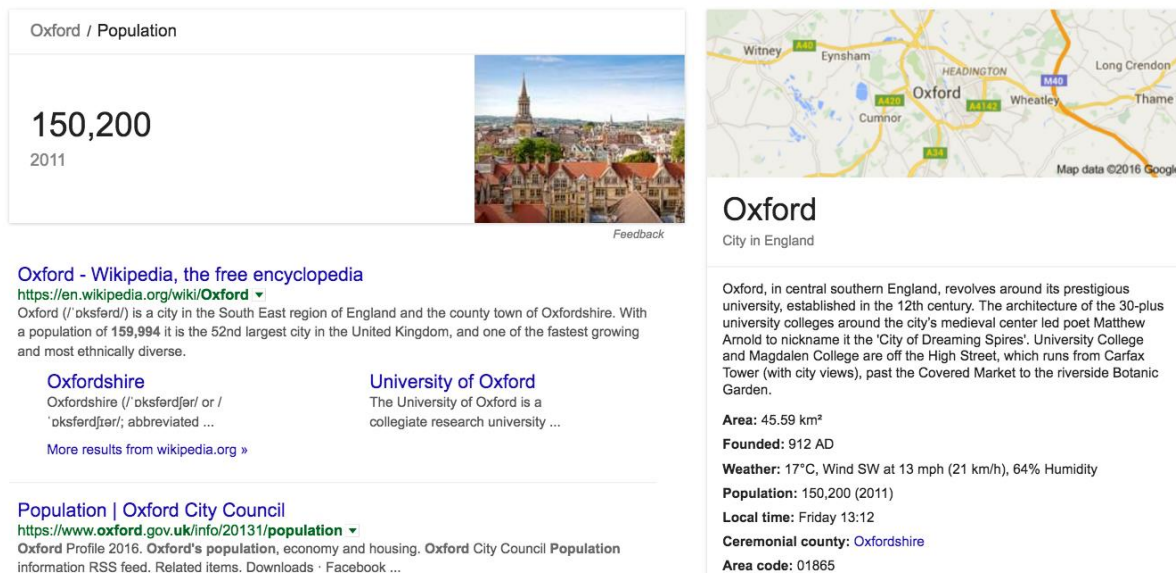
Oxford / Population

150,200
2011

Feedback

Oxford - Wikipedia, the free encyclopedia
https://en.wikipedia.org/wiki/Oxford ▾
Oxford (/ˈɒksfərd/) is a city in the South East region of England and the county town of Oxfordshire. With a population of 159,994 it is the 52nd largest city in the United Kingdom, and one of the fastest growing and most ethnically diverse.

Oxfordshire
Oxfordshire (/ˈɒksfərdʃər/ or /ˈɒksfərdʃɪər/; abbreviated ...

University of Oxford
The University of Oxford is a collegiate research university ...

More results from wikipedia.org »

Population | Oxford City Council
https://www.oxford.gov.uk/info/20131/population ▾
Oxford Profile 2016. Oxford's population, economy and housing. Oxford City Council Population information RSS feed. Related items. Downloads · Facebook ...

Witney A40 Eynsham HEADINGTON Long Crendon M40 Oxford A420 A4142 Wheatley Thame Cumnor A34 Map data ©2016 Google

Oxford
City in England

Oxford, in central southern England, revolves around its prestigious university, established in the 12th century. The architecture of the 30-plus university colleges around the city's medieval center led poet Matthew Arnold to nickname it the 'City of Dreaming Spires'. University College and Magdalen College are off the High Street, which runs from Carfax Tower (with city views), past the Covered Market to the riverside Botanic Garden.

Area: 45.59 km²
Founded: 912 AD
Weather: 17°C, Wind SW at 13 mph (21 km/h), 64% Humidity
Population: 150,200 (2011)
Local time: Friday 13:12
Ceremonial county: Oxfordshire
Area code: 01865